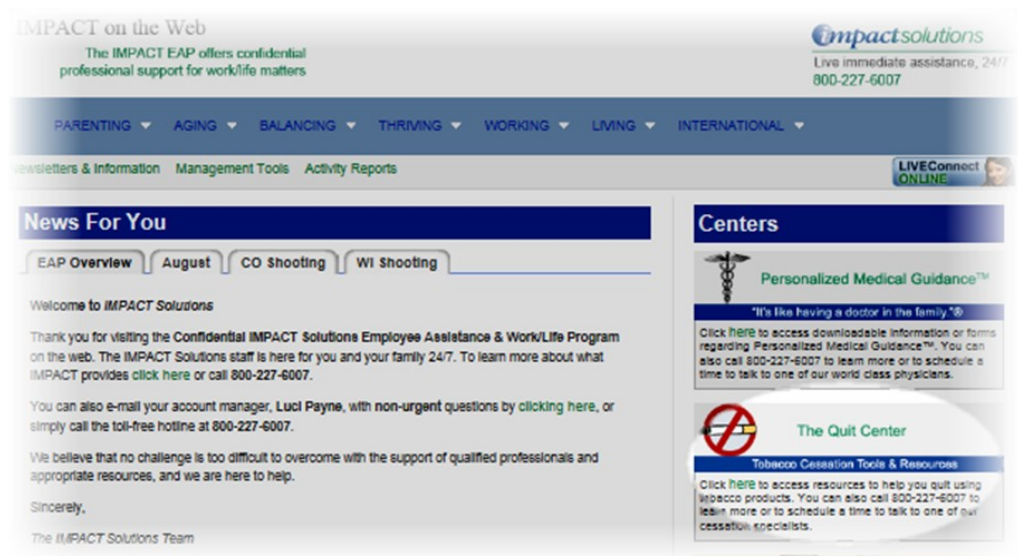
IMPACT on the Web

The IMPACT EAP offers confidential professional support for work/life matters

impactsolutions

Live immediate assistance, 24/7

800-227-6007

PARENTING AGING BALANCING THRIVING WORKING LIVING INTERNATIONAL

ewsletters & Information Management Tools Activity Reports

LIVEConnect ONLINE

News For You

EAP Overview August CO Shooting WI Shooting

Welcome to IMPACT Solutions

Thank you for visiting the Confidential IMPACT Solutions Employee Assistance & Work/Life Program on the web. The IMPACT Solutions staff is here for you and your family 24/7. To learn more about what IMPACT provides click here or call 800-227-6007.

You can also e-mail your account manager, Luci Payne, with non-urgent questions by clicking here, or simply call the toll-free hotline at 800-227-6007.

We believe that no challenge is too difficult to overcome with the support of qualified professionals and appropriate resources, and we are here to help.

Sincerely,

The IMPACT Solutions Team

Centers

Personalized Medical Guidance™

"It's like having a doctor in the family."®

Click here to access downloadable information or forms regarding Personalized Medical Guidance™. You can also call 800-227-6007 to learn more or to schedule a time to talk to one of our world class physicians.

The Quit Center

Tobacco Cessation Tools & Resources

Click here to access resources to help you quit using tobacco products. You can also call 800-227-6007 to lea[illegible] more or to schedule a time to talk to one of our cessation specialists.